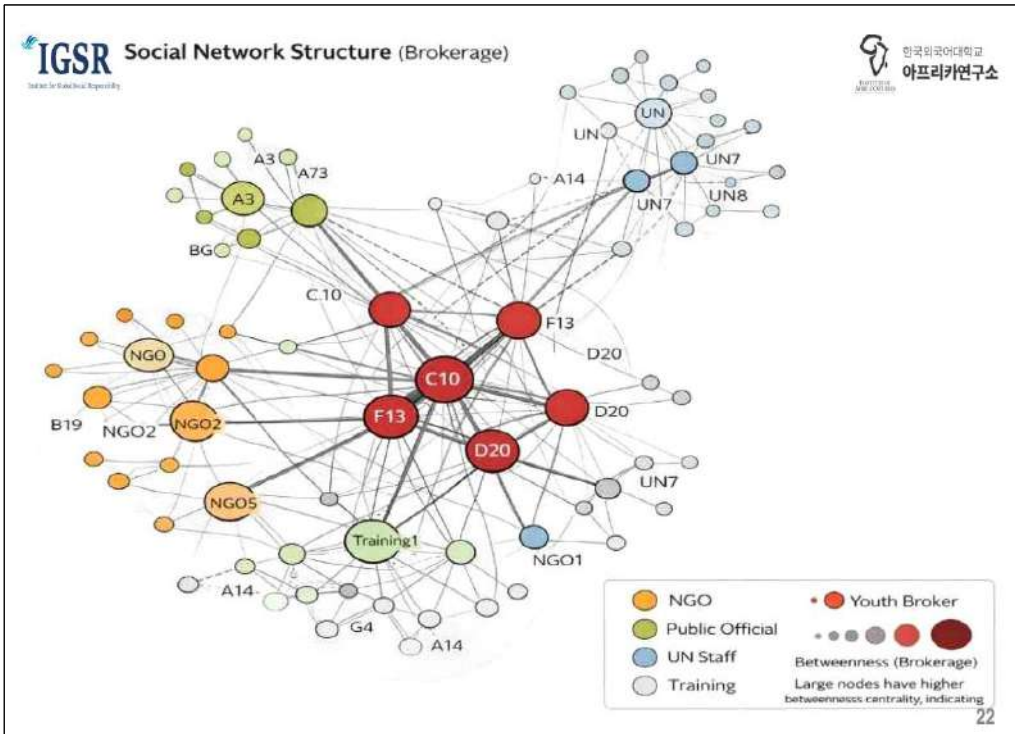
IGSR Institute for Global Social Responsibility

Social Network Structure (Brokerage)

한국외국어대학교 아프리카연구소

UN
UN
UN7
UN7
UN8
A14
A3
A73
A3
BG
C.10
F13
D20
NGO
C10
F13
D20
D20
B19
NGO2
NGO2
NGO5
UN7
Training1
NGO1
A14
G4
A14

NGO
Public Official
UN Staff
Training
Youth Broker
Betweenness (Brokerage)
Large nodes have higher betweenness centrality, indicating

22